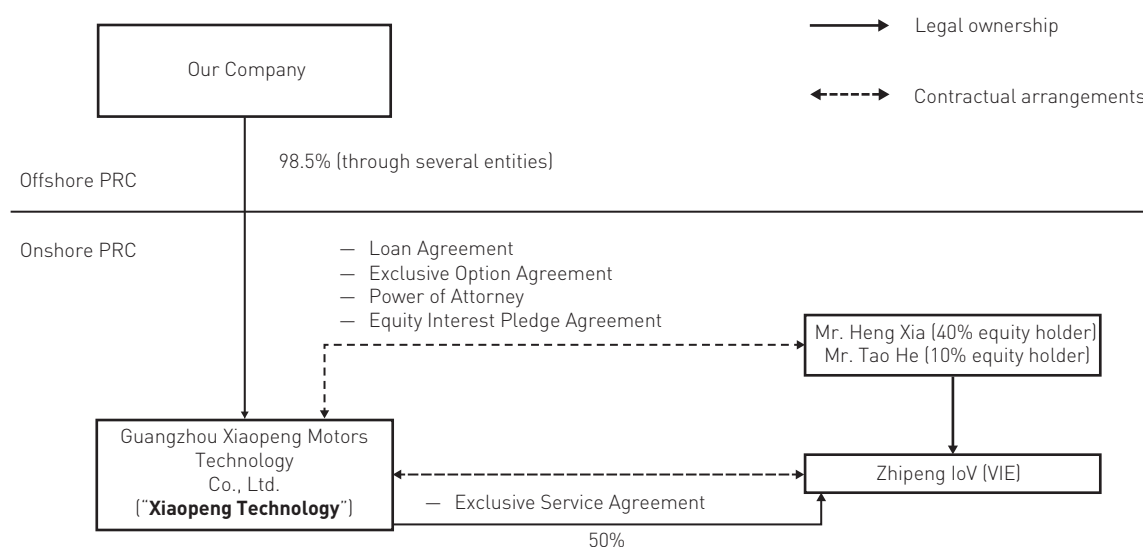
Legal ownership

Contractual arrangements

Our Company

98.5% (through several entities)

Offshore PRC

Onshore PRC

— Loan Agreement
— Exclusive Option Agreement
— Power of Attorney
— Equity Interest Pledge Agreement

Mr. Heng Xia (40% equity holder)
Mr. Tao He (10% equity holder)

Guangzhou Xiaopeng Motors Technology Co., Ltd. ("**Xiaopeng Technology**")

Zhipeng IoV (VIE)

— Exclusive Service Agreement

50%